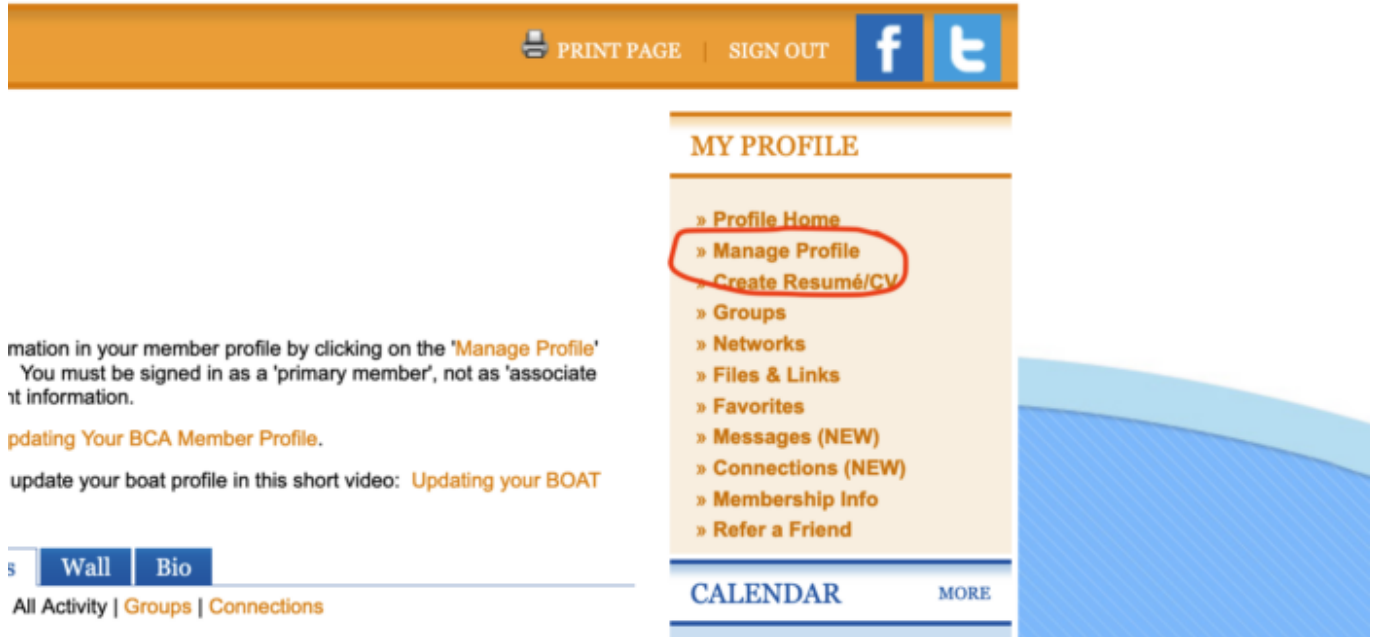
PRINT PAGE | SIGN OUT

MY PROFILE

» Profile Home
» Manage Profile
» Create Resumé/CV
» Groups
» Networks
» Files & Links
» Favorites
» Messages (NEW)
» Connections (NEW)
» Membership Info
» Refer a Friend

CALENDAR MORE

mation in your member profile by clicking on the 'Manage Profile' You must be signed in as a 'primary member', not as 'associate nt information.

pdating Your BCA Member Profile.

update your boat profile in this short video: Updating your BOAT

s Wall Bio

All Activity | Groups | Connections